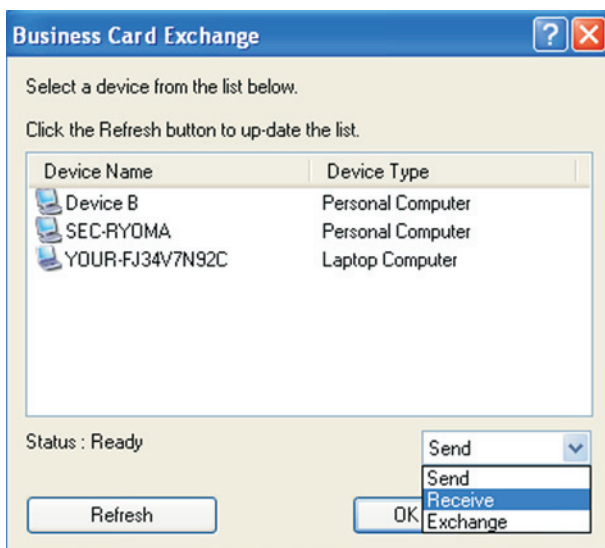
Business Card Exchange

?

Select a device from the list below.

Click the Refresh button to up-date the list.

| Device Name | Device Type |
|---|---|
| Device B | Personal Computer |
| SEC-RYOMA | Personal Computer |
| YOUR-FJ34V7N92C | Laptop Computer |

Status : Ready

Send

Send
Receive
Exchange

Refresh

OK